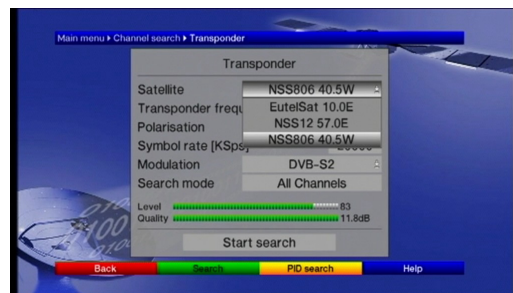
Main menu ▸ Channel search ▸ Transponder

Transponder

Satellite NSS806 40.5W

Transponder frequ EutelSat 10.0E

Polarisation NSS12 57.0E

Symbol rate [KSps] NSS806 40.5W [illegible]

Modulation DVB-S2

Search mode All Channels

Level 83

Quality 11.8dB

Start search

Back Search PID search Help